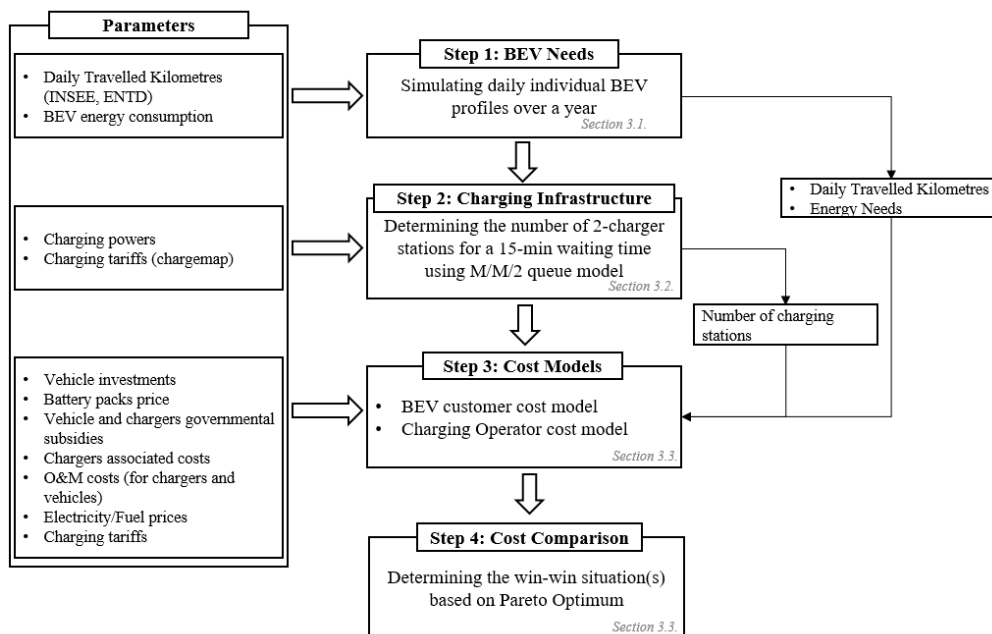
Parameters

- Daily Travelled Kilometres (INSEE, ENTD)
- BEV energy consumption

- Charging powers
- Charging tariffs (chargemap)

- Vehicle investments
- Battery packs price
- Vehicle and chargers governmental subsidies
- Chargers associated costs
- O&M costs (for chargers and vehicles)
- Electricity/Fuel prices
- Charging tariffs

Step 1: BEV Needs

Simulating daily individual BEV profiles over a year

Section 3.1.

Step 2: Charging Infrastructure

Determining the number of 2-charger stations for a 15-min waiting time using M/M/2 queue model

Section 3.2.

Step 3: Cost Models

- BEV customer cost model
- Charging Operator cost model

Section 3.3.

Step 4: Cost Comparison

Determining the win-win situation(s) based on Pareto Optimum

Section 3.3.

- Daily Travelled Kilometres
- Energy Needs

Number of charging stations